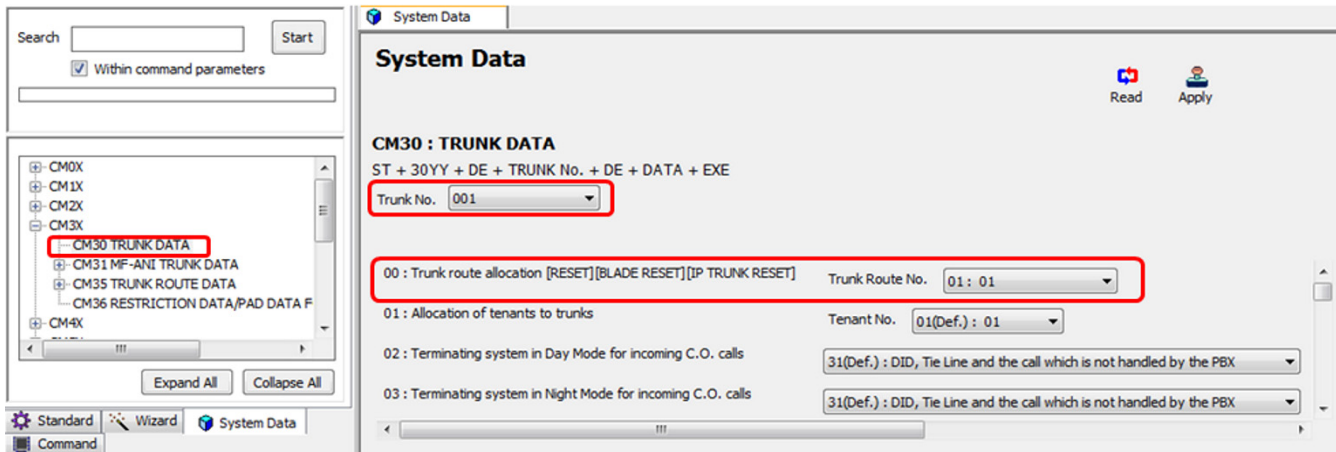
Search
Start
Within command parameters

CM0X
CM1X
CM2X
CM3X
CM30 TRUNK DATA
CM31 MF-ANI TRUNK DATA
CM35 TRUNK ROUTE DATA
CM36 RESTRICTION DATA/PAD DATA F
CM4X

Expand All
Collapse All

Standard
Wizard
System Data
Command

System Data

System Data

Read
Apply

CM30 : TRUNK DATA

ST + 30YY + DE + TRUNK No. + DE + DATA + EXE

Trunk No. 001

00 : Trunk route allocation [RESET][BLADE RESET][IP TRUNK RESET]
Trunk Route No. 01 : 01

01 : Allocation of tenants to trunks
Tenant No. 01(Def.) : 01

02 : Terminating system in Day Mode for incoming C.O. calls
31(Def.) : DID, Tie Line and the call which is not handled by the PBX

03 : Terminating system in Night Mode for incoming C.O. calls
31(Def.) : DID, Tie Line and the call which is not handled by the PBX